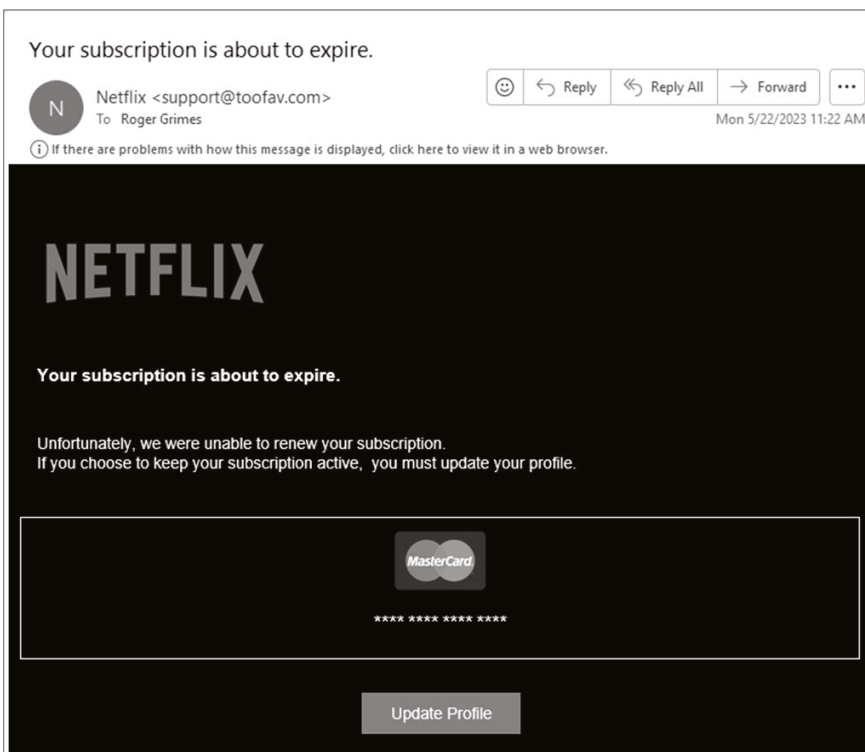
Your subscription is about to expire.

N

Netflix <support@toofav.com>
To Roger Grimes

Reply
Reply All
Forward
...

Mon 5/22/2023 11:22 AM

If there are problems with how this message is displayed, click here to view it in a web browser.

NETFLIX

Your subscription is about to expire.

Unfortunately, we were unable to renew your subscription.
If you choose to keep your subscription active, you must update your profile.

MasterCard

**** **** **** ****

Update Profile